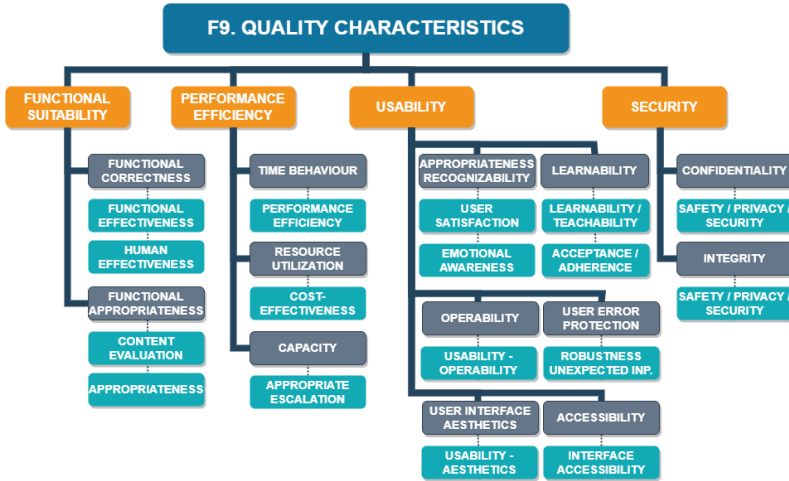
F9. QUALITY CHARACTERISTICS

FUNCTIONAL SUITABILITY

FUNCTIONAL CORRECTNESS

FUNCTIONAL EFFECTIVENESS

HUMAN EFFECTIVENESS

FUNCTIONAL APPROPRIATENESS

CONTENT EVALUATION

APPROPRIATENESS

PERFORMANCE EFFICIENCY

TIME BEHAVIOUR

PERFORMANCE EFFICIENCY

RESOURCE UTILIZATION

COST-EFFECTIVENESS

CAPACITY

APPROPRIATE ESCALATION

USABILITY

APPROPRIATENESS RECOGNIZABILITY

USER SATISFACTION

EMOTIONAL AWARENESS

LEARNABILITY

LEARNABILITY / TEACHABILITY

ACCEPTANCE / ADHERENCE

OPERABILITY

USABILITY - OPERABILITY

USER ERROR PROTECTION

ROBUSTNESS UNEXPECTED INP.

USER INTERFACE AESTHETICS

USABILITY - AESTHETICS

ACCESSIBILITY

INTERFACE ACCESSIBILITY

SECURITY

CONFIDENTIALITY

SAFETY / PRIVACY / SECURITY

INTEGRITY

SAFETY / PRIVACY / SECURITY